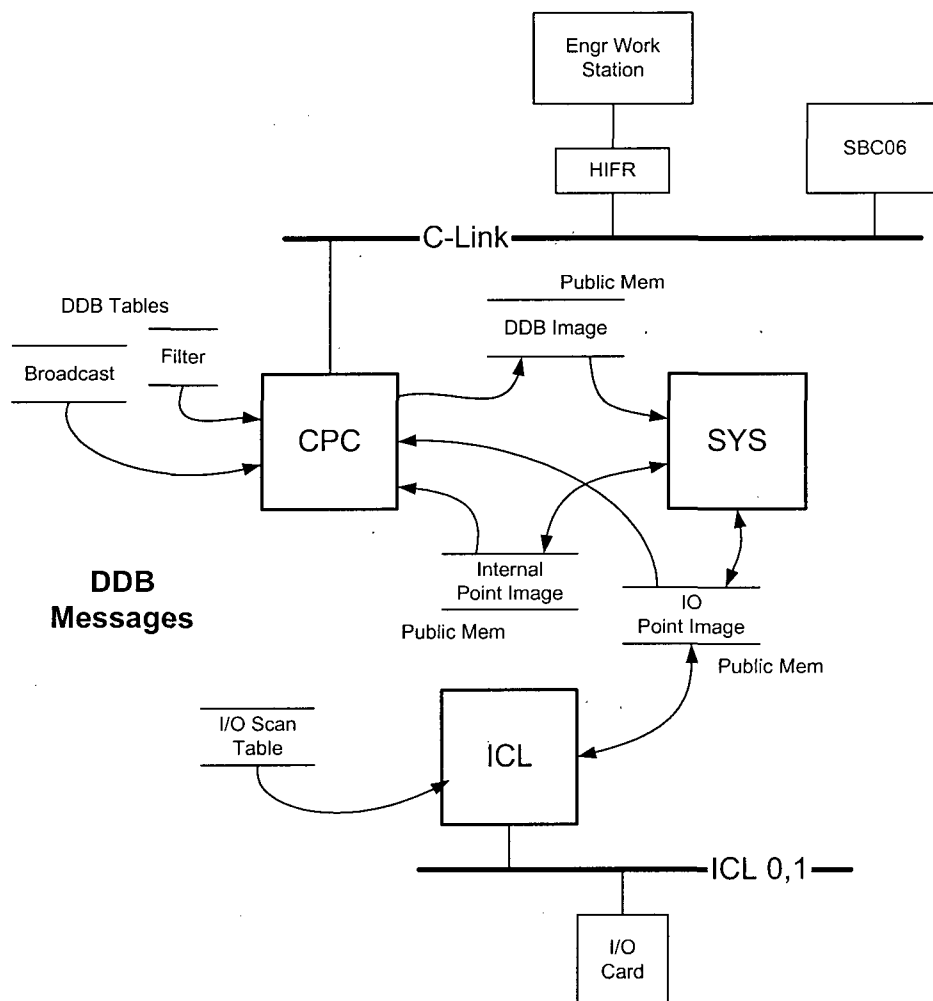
Engr Work Station

HIFR

SBC06

C-Link

Public Mem

DDB Tables

DDB Image

Filter

Broadcast

CPC

SYS

Internal Point Image

DDB Messages

IO Point Image

Public Mem

Public Mem

I/O Scan Table

ICL

ICL 0,1

I/O Card